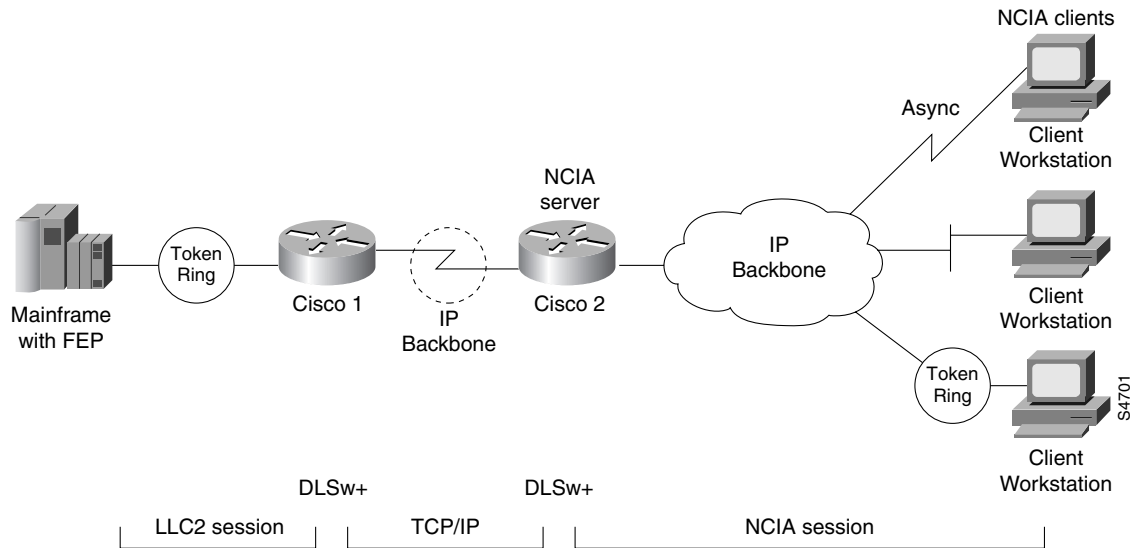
NCIA clients

Async

Client Workstation

NCIA server

Token Ring

Cisco 1

IP Backbone

Cisco 2

IP Backbone

Client Workstation

Mainframe with FEP

Token Ring

Client Workstation

S4701

DLSw+

DLSw+

LLC2 session

TCP/IP

NCIA session